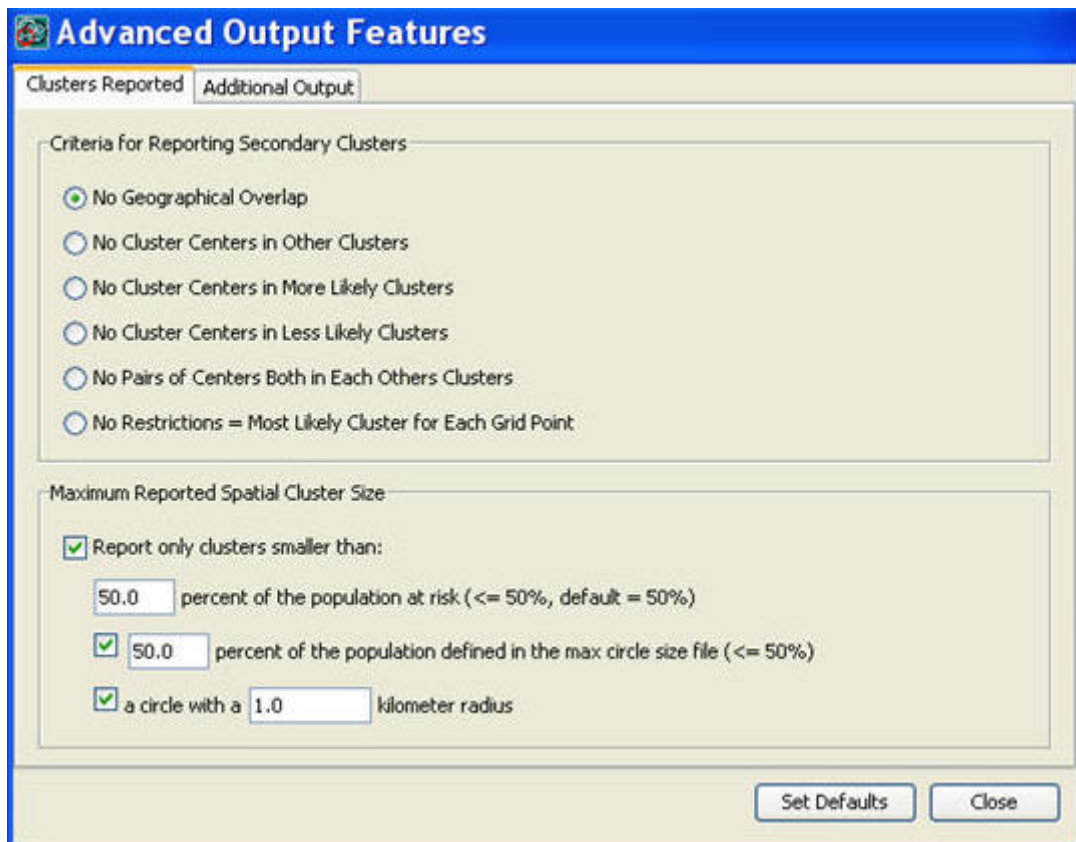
Advanced Output Features

Clusters Reported | Additional Output

Criteria for Reporting Secondary Clusters

No Geographical Overlap

No Cluster Centers in Other Clusters

No Cluster Centers in More Likely Clusters

No Cluster Centers in Less Likely Clusters

No Pairs of Centers Both in Each Others Clusters

No Restrictions = Most Likely Cluster for Each Grid Point

Maximum Reported Spatial Cluster Size

Report only clusters smaller than:

50.0 percent of the population at risk (<= 50%, default = 50%)

50.0 percent of the population defined in the max circle size file (<= 50%)

a circle with a 1.0 kilometer radius

Set Defaults

Close